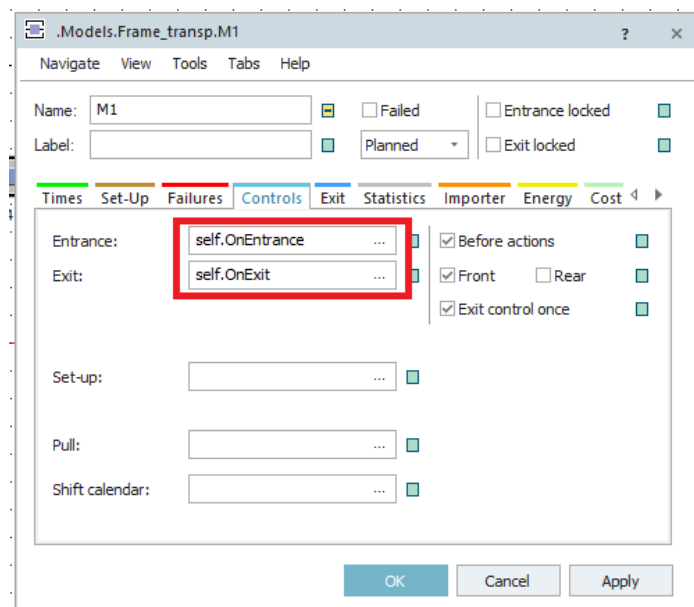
.Models.Frame_transp.M1

?

×

Navigate View Tools Tabs Help

Name: M1

Failed

Entrance locked

Label:

Planned

Exit locked

Times Set-Up Failures Controls Exit Statistics Importer Energy Cost

Entrance: self.OnEntrance ...

Exit: self.OnExit ...

Before actions

Front

Rear

Exit control once

Set-up: ...

Pull: ...

Shift calendar: ...

OK Cancel Apply